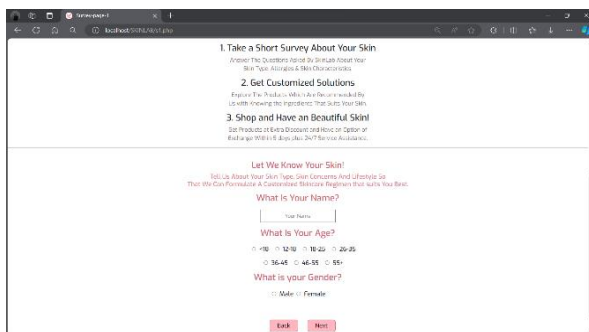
Survey page 3

localhost/SKINLAB/q1.php

1. Take a Short Survey About Your Skin

Answer The Questions Asked By SkinLab About Your Skin Type, Allergies & Skin Characteristics

2. Get Customized Solutions

Explore The Products Which Are Recommended By Us with Knowing the Ingredients That Suits Your Skin.

3. Shop and Have an Beautiful Skin!

Get Products at Extra Discount and Have an Option of Exchange Within 5 days plus 24/7 Service Assistance.

Let We Know Your Skin!

Tell Us About Your Skin Type, Skin Concerns And Lifestyle So That We Can Formulate A Customized Skincare Regimen that suits You Best.

What Is Your Name?

Your Name

What Is Your Age?

<18 12-18 18-25 26-35

36-45 46-55 55+

What is your Gender?

Male Female

Back Next